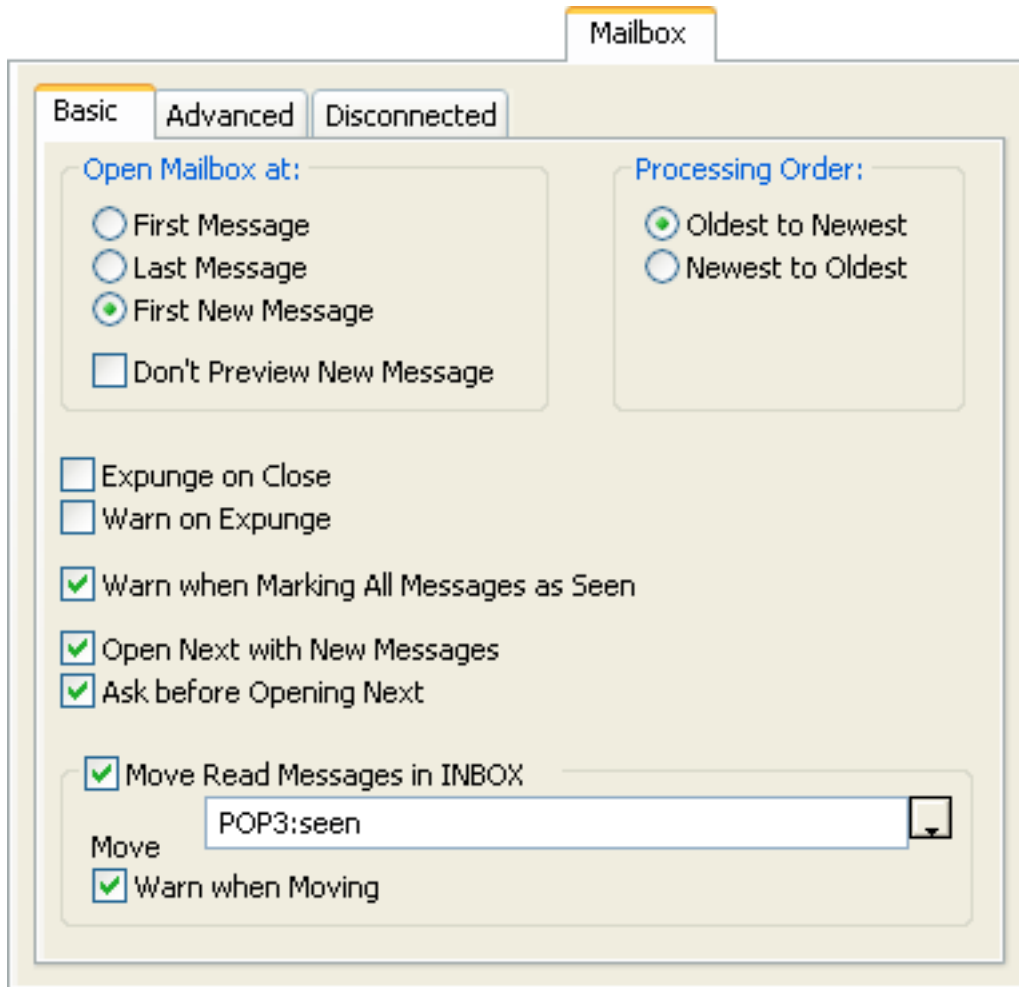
Mailbox

Basic Advanced Disconnected

Open Mailbox at:
First Message
Last Message
First New Message
Don't Preview New Message

Processing Order:
Oldest to Newest
Newest to Oldest

Expunge on Close
Warn on Expunge

Warn when Marking All Messages as Seen

Open Next with New Messages
Ask before Opening Next

Move Read Messages in INBOX
Move
POP3:seen
Warn when Moving